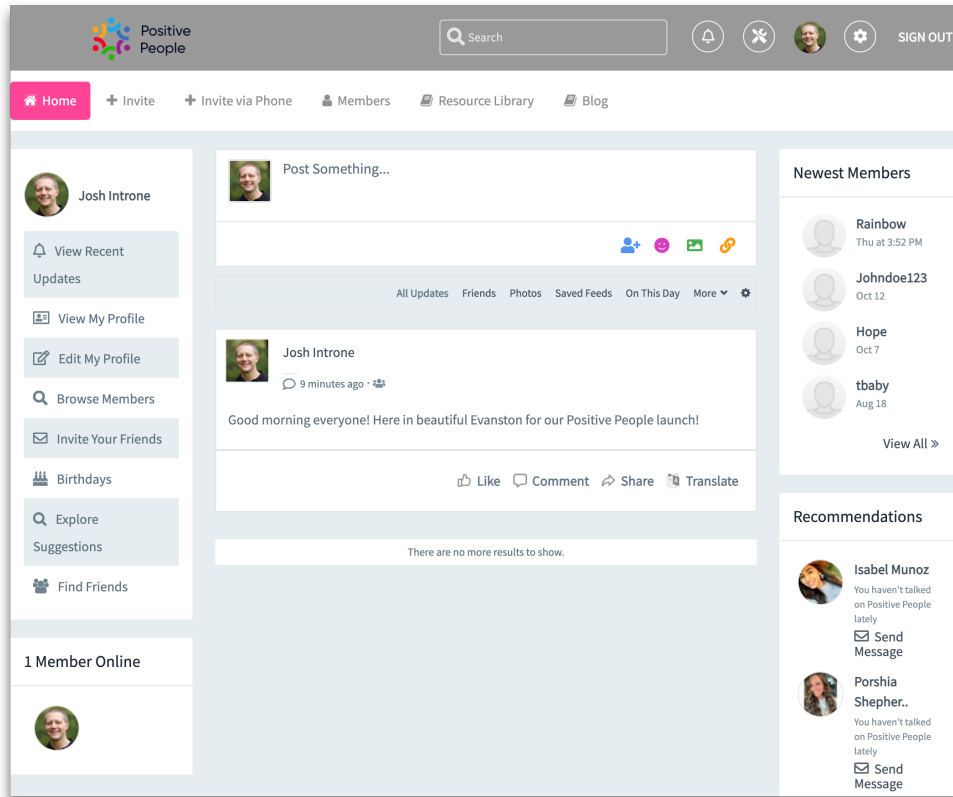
Positive People

Search

SIGN OUT

Home
Invite
Invite via Phone
Members
Resource Library
Blog

Josh Introne

View Recent Updates

View My Profile

Edit My Profile

Browse Members

Invite Your Friends

Birthdays

Explore Suggestions

Find Friends

1 Member Online

Post Something...

All Updates Friends Photos Saved Feeds On This Day More

Josh Introne
9 minutes ago ·

Good morning everyone! Here in beautiful Evanston for our Positive People launch!

Like Comment Share Translate

There are no more results to show.

Newest Members

Rainbow
Thu at 3:52 PM

Johndoe123
Oct 12

Hope
Oct 7

tbaby
Aug 18

View All »

Recommendations

Isabel Munoz
You haven't talked on Positive People lately
Send Message

Porshia Shepher..
You haven't talked on Positive People lately
Send Message